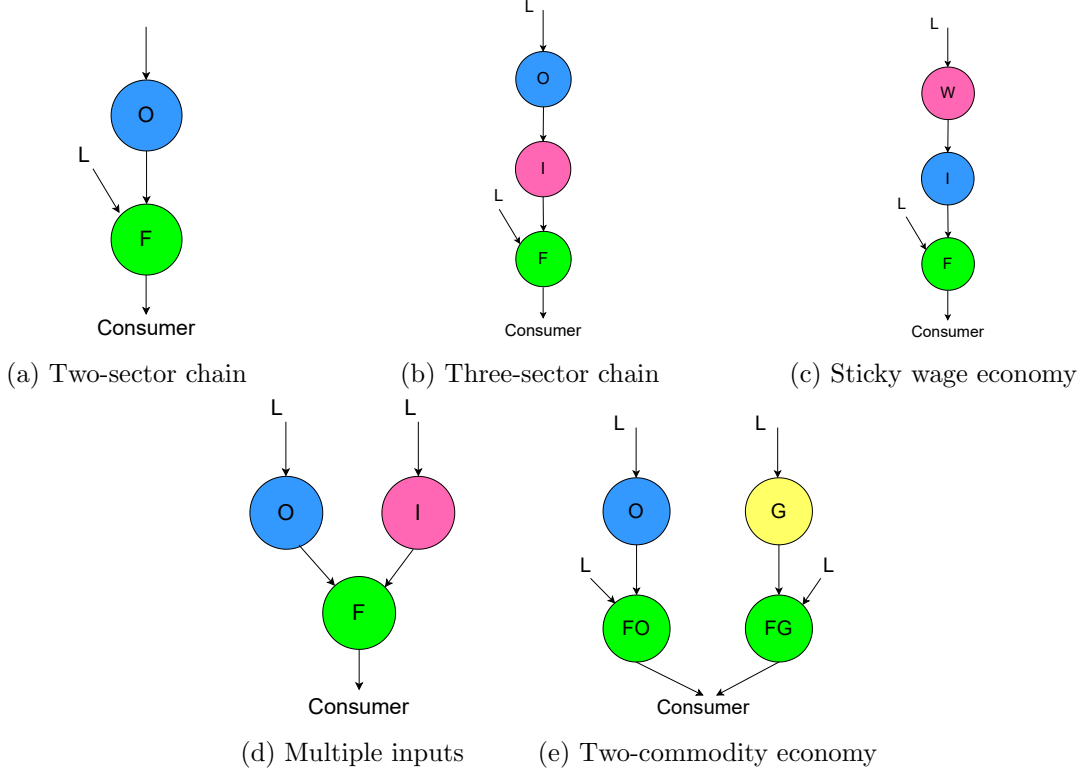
O
L
F
Consumer

(a) Two-sector chain

L
O
I
L
F
Consumer

(b) Three-sector chain

L
W
I
L
F
Consumer

(c) Sticky wage economy

L
L
O
I
F
Consumer

(d) Multiple inputs

L
L
O
G
L
L
FO
FG
Consumer

(e) Two-commodity economy